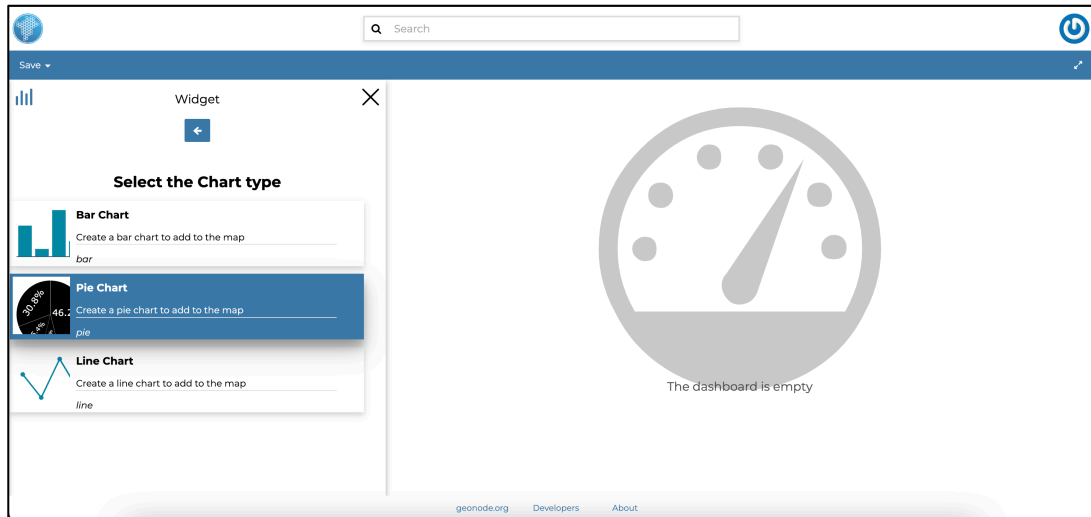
Search

Save

Widget

Select the Chart type

Bar Chart
Create a bar chart to add to the map
bar

30.8%
46.2
5.4%
Pie Chart
Create a pie chart to add to the map
pie

Line Chart
Create a line chart to add to the map
line

The dashboard is empty

geonode.org Developers About